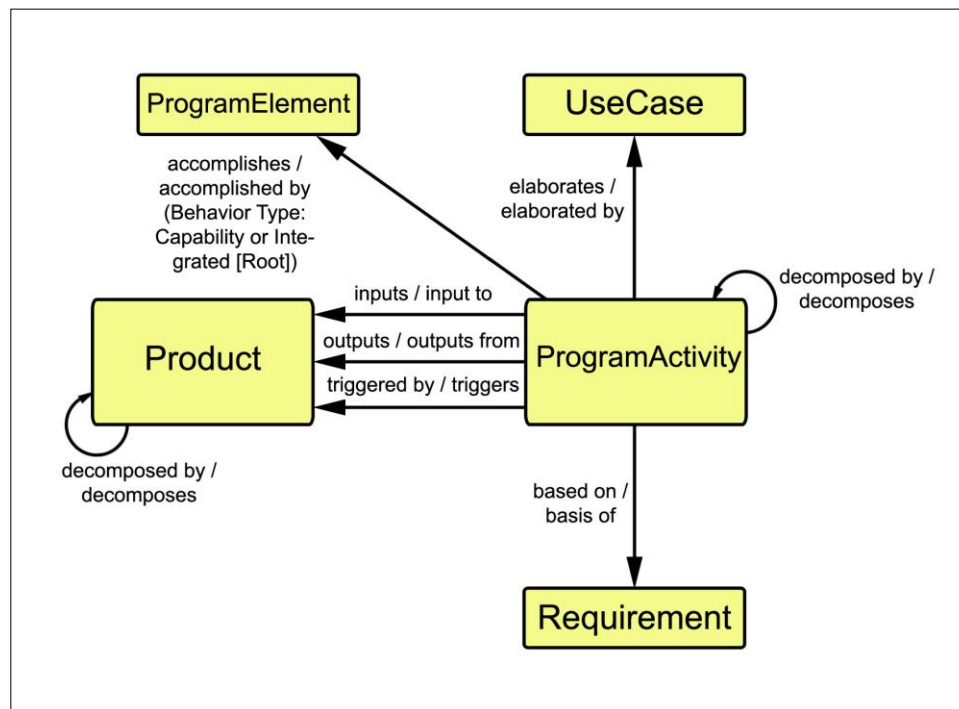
ProgramElement

UseCase

accomplishes / accomplished by (Behavior Type: Capability or Integrated [Root])

elaborates / elaborated by

decomposed by / decomposes

inputs / input to

outputs / outputs from

triggered by / triggers

Product

ProgramActivity

decomposed by / decomposes

based on / basis of

Requirement